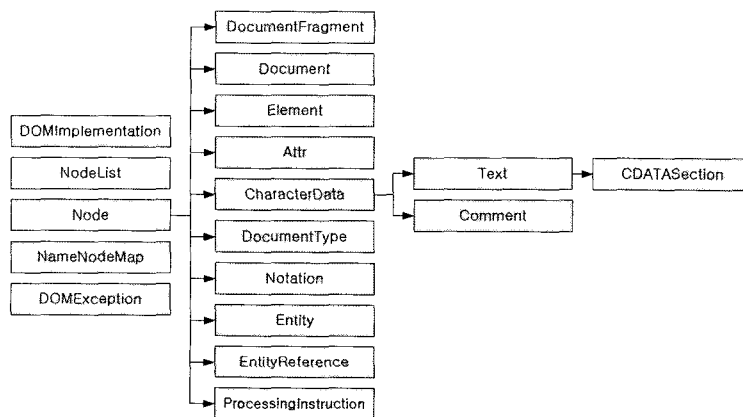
DOMImplementation

NodeList

Node

NameNodeMap

DOMException

DocumentFragment

Document

Element

Attr

CharacterData

DocumentType

Notation

Entity

EntityReference

ProcessingInstruction

Text

Comment

CDATASection